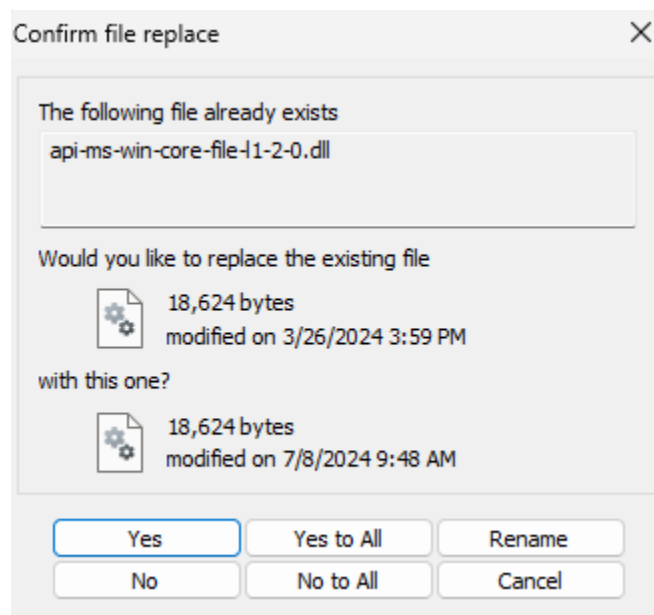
Confirm file replace

The following file already exists

api-ms-win-core-file-l1-2-0.dll

Would you like to replace the existing file

18,624 bytes
modified on 3/26/2024 3:59 PM

with this one?

18,624 bytes
modified on 7/8/2024 9:48 AM

Yes
Yes to All
Rename
No
No to All
Cancel